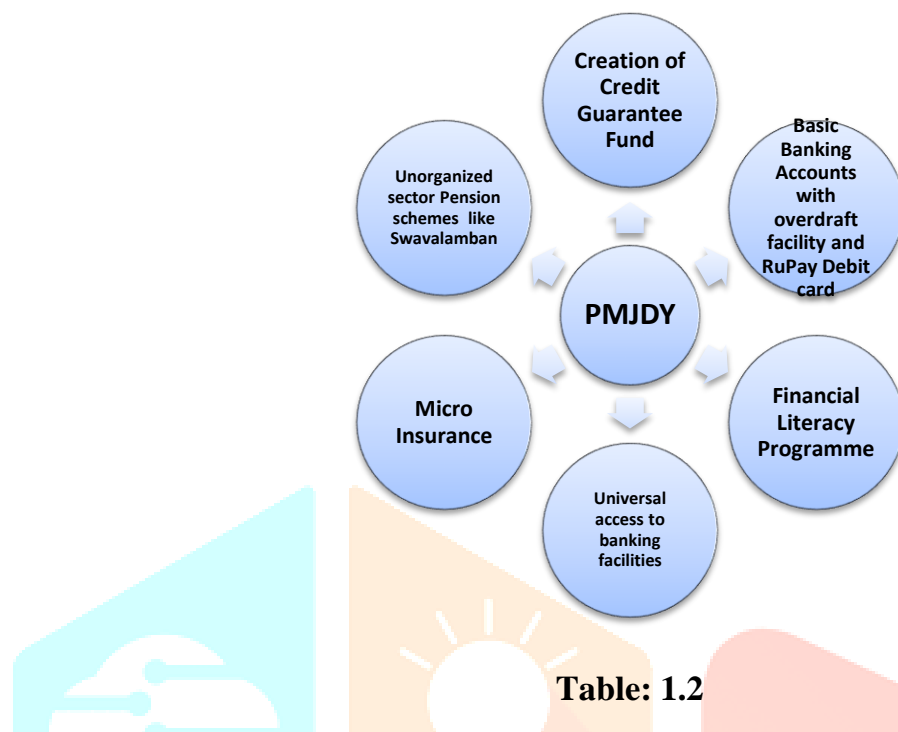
PMJDY

Creation of Credit Guarantee Fund

Basic Banking Accounts with overdraft facility and RuPay Debit card

Financial Literacy Programme

Universal access to banking facilities

Micro Insurance

Unorganized sector Pension schemes like Swavalamban

Table: 1.2